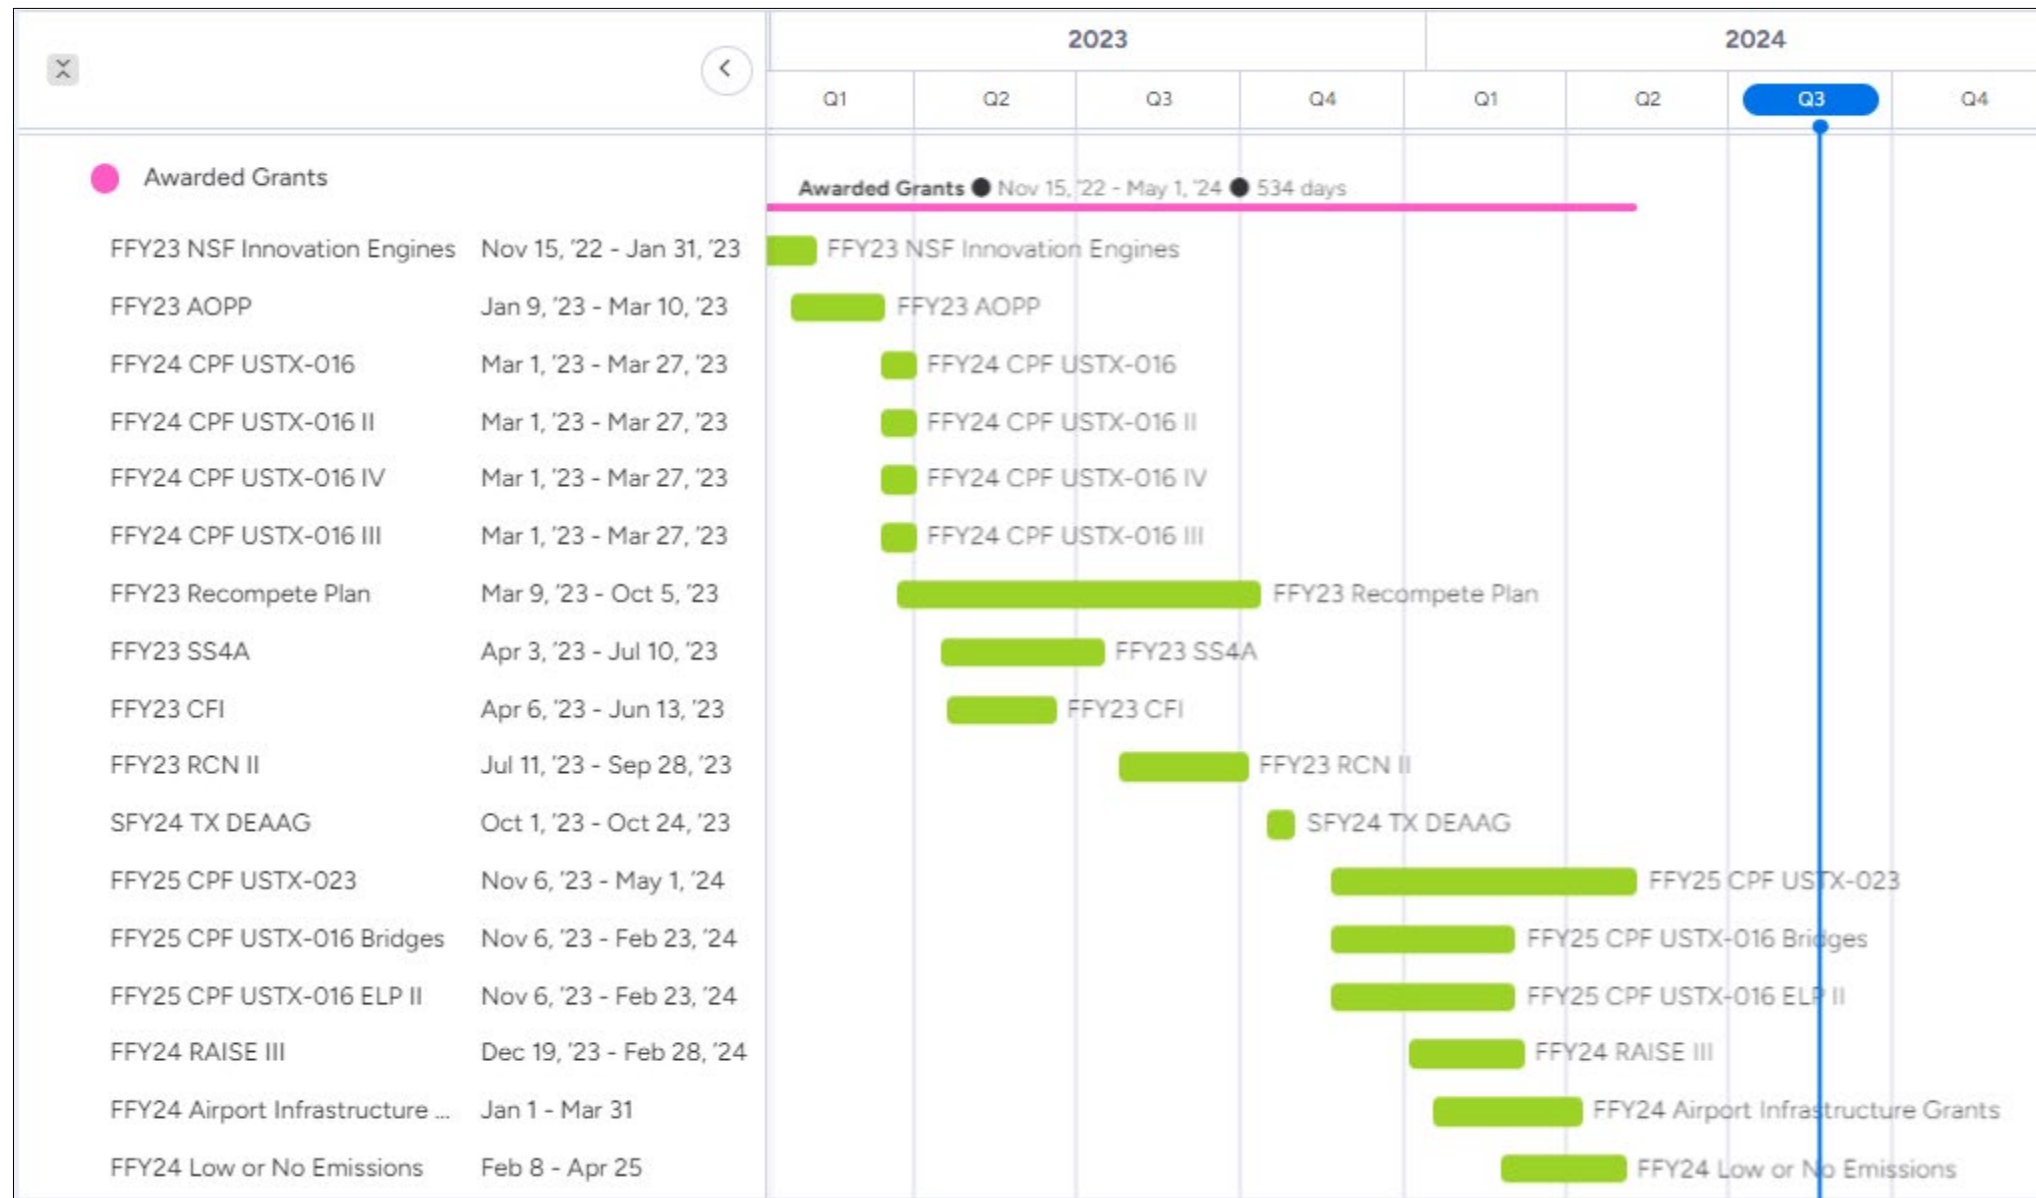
2023 | 2024
Q1 Q2 Q3 Q4 Q1 Q2 Q3 Q4

Awarded Grants

| | |
|---|---|
| FFY23 NSF Innovation Engines | Nov 15, '22 - Jan 31, '23 |
| FFY23 AOPP | Jan 9, '23 - Mar 10, '23 |
| FFY24 CPF USTX-016 | Mar 1, '23 - Mar 27, '23 |
| FFY24 CPF USTX-016 II | Mar 1, '23 - Mar 27, '23 |
| FFY24 CPF USTX-016 IV | Mar 1, '23 - Mar 27, '23 |
| FFY24 CPF USTX-016 III | Mar 1, '23 - Mar 27, '23 |
| FFY23 Recompete Plan | Mar 9, '23 - Oct 5, '23 |
| FFY23 SS4A | Apr 3, '23 - Jul 10, '23 |
| FFY23 CFI | Apr 6, '23 - Jun 13, '23 |
| FFY23 RCN II | Jul 11, '23 - Sep 28, '23 |
| SFY24 TX DEAAG | Oct 1, '23 - Oct 24, '23 |
| FFY25 CPF USTX-023 | Nov 6, '23 - May 1, '24 |
| FFY25 CPF USTX-016 Bridges | Nov 6, '23 - Feb 23, '24 |
| FFY25 CPF USTX-016 ELP II | Nov 6, '23 - Feb 23, '24 |
| FFY24 RAISE III | Dec 19, '23 - Feb 28, '24 |
| FFY24 Airport Infrastructure ... | Jan 1 - Mar 31 |
| FFY24 Low or No Emissions | Feb 8 - Apr 25 |

Awarded Grants ● Nov 15, '22 - May 1, '24 ● 534 days
FFY23 NSF Innovation Engines
FFY23 AOPP
FFY24 CPF USTX-016
FFY24 CPF USTX-016 II
FFY24 CPF USTX-016 IV
FFY24 CPF USTX-016 III
FFY23 Recompete Plan
FFY23 SS4A
FFY23 CFI
FFY23 RCN II
SFY24 TX DEAAG
FFY25 CPF USTX-023
FFY25 CPF USTX-016 Bridges
FFY25 CPF USTX-016 ELP II
FFY24 RAISE III
FFY24 Airport Infrastructure Grants
FFY24 Low or No Emissions